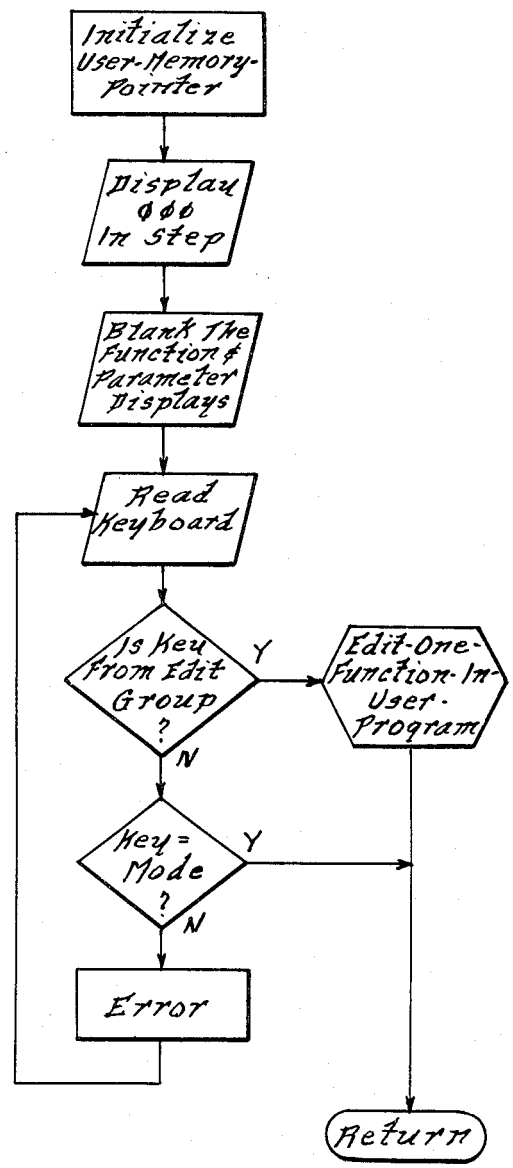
Initialize User-Memory-Pointer

Display 000 In Step

Blank The Function & Parameter Displays

Read Keyboard

Is Key from Edit Group ?

Y

N

Edit-One-Function-In-User-Program

Key = Mode ?

Y

N

Error

Return